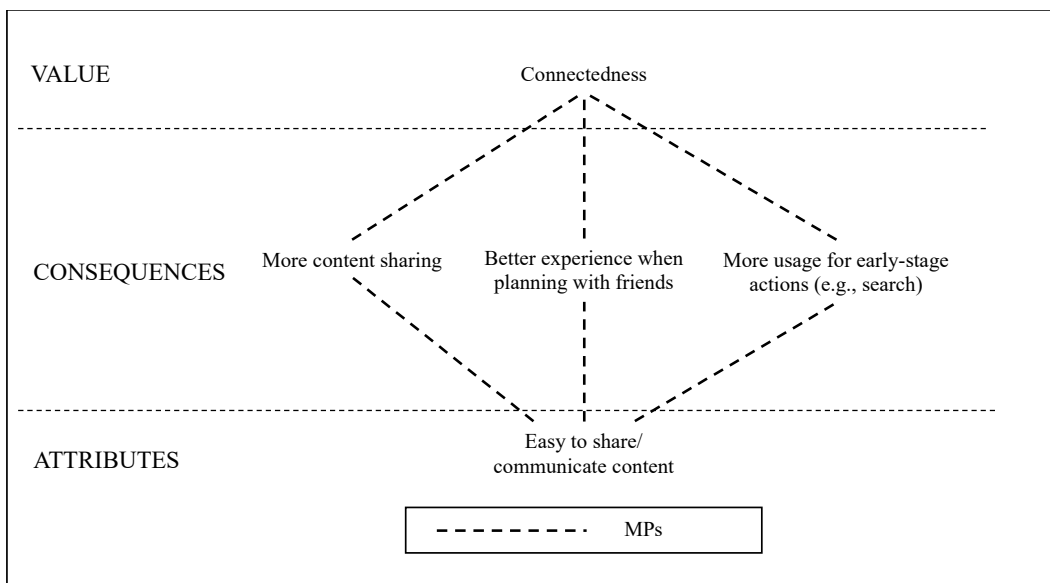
VALUE

Connectedness

CONSEQUENCES

More content sharing

Better experience when planning with friends

More usage for early-stage actions (e.g., search)

ATTRIBUTES

Easy to share/ communicate content

MPs